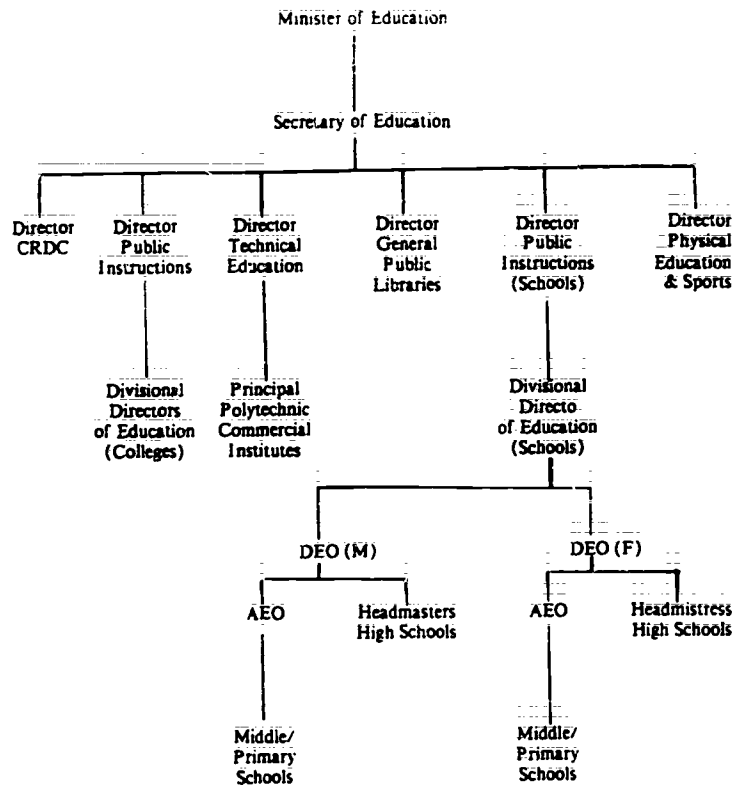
Minister of Education

Secretary of Education

Director CRDC

Director Public Instructions

Divisional Directors of Education (Colleges)

Director Technical Education

Principal Polytechnic Commercial Institutes

Director General Public Libraries

Director Public Instructions (Schools)

Divisional Directo of Education (Schools)

DEO (M)

AEO

Middle/ Primary Schools

Headmasters High Schools

DEO (F)

AEO

Middle/ Primary Schools

Headmistress High Schools

Director Physical Education & Sports